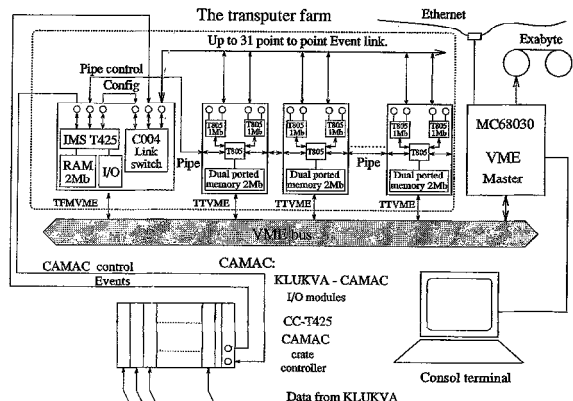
The transputer farm

Ethernet

Exabyte

Up to 31 point to point Event link.

Pipe control

Config

IMS T425

RAM 2Mb

I/O

C004 Link switch

Pipe

T805 1Mb

T805 1Mb

T805

Dual ported memory 2Mb

T805 1Mb

T805 1Mb

T805

Dual ported memory 2Mb

Pipe

T805 1Mb

T805 1Mb

T805

Dual ported memory 2Mb

MC68030

VME Master

TFMVME

TTVME

TTVME

TTVME

VME bus

CAMAC control

Events

CAMAC:

KLUKVA - CAMAC I/O modules

CC-T425 CAMAC crate controller

Consol terminal

Data from KLUKVA